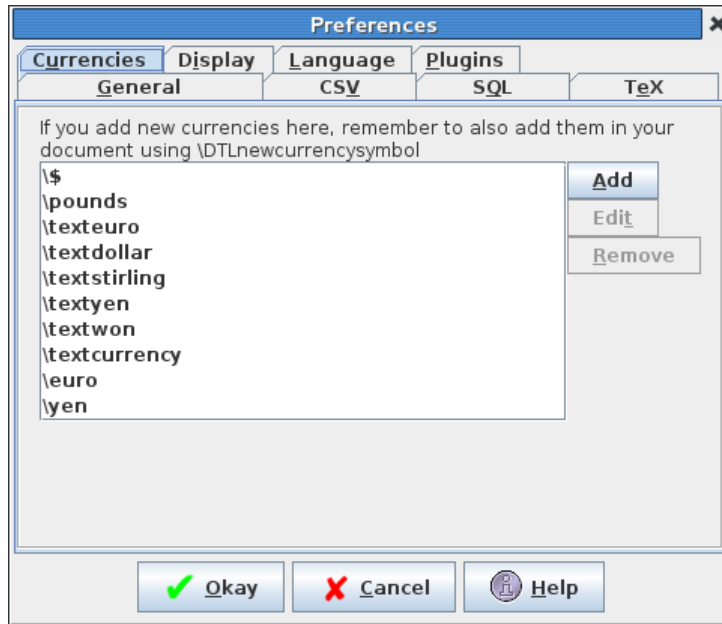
Preferences

Currencies Display Language Plugins
General CSV SQL TeX

If you add new currencies here, remember to also add them in your document using \DTLnewcurrencysymbol

\$
\pounds
\texteuro
\textdollar
\textstirling
\textyen
\textwon
\textcurrency
\euro
\yen

Add
Edit
Remove

Okay Cancel Help